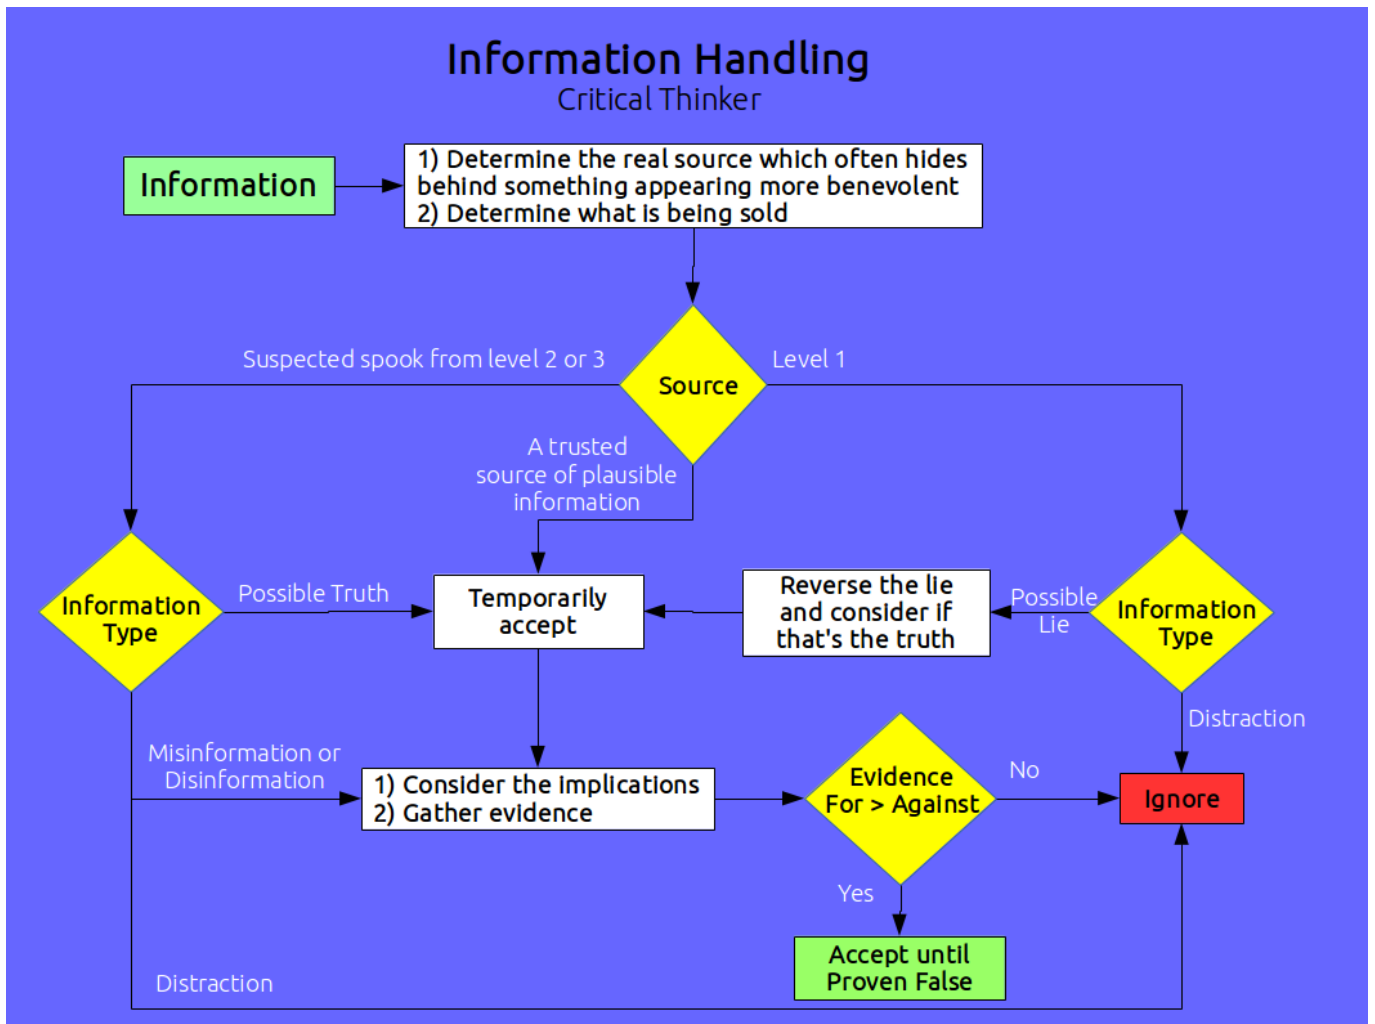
Information Handling
Critical Thinker

Information

1) Determine the real source which often hides behind something appearing more benevolent
2) Determine what is being sold

Suspected spook from level 2 or 3

Source

Level 1

A trusted source of plausible information

Information Type

Possible Truth

Temporarily accept

Reverse the lie and consider if that's the truth

Possible Lie

Information Type

Distraction

Misinformation or Disinformation

1) Consider the implications
2) Gather evidence

Evidence For > Against

No

Ignore

Yes

Accept until Proven False

Distraction